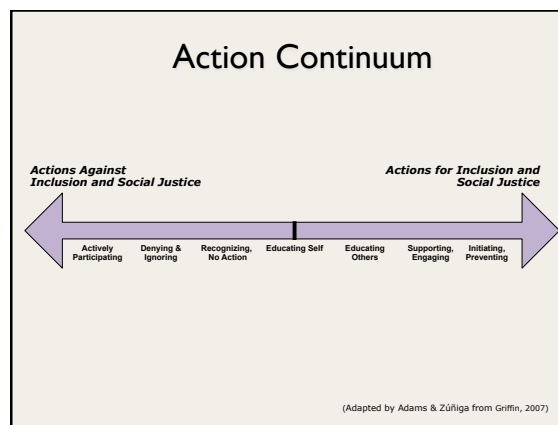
Action Continuum

Actions Against Inclusion and Social Justice

Actions for Inclusion and Social Justice

Actively Participating

Denying & Ignoring

Recognizing, No Action

Educating Self

Educating Others

Supporting, Engaging

Initiating, Preventing

(Adapted by Adams & Zúñiga from Griffin, 2007)